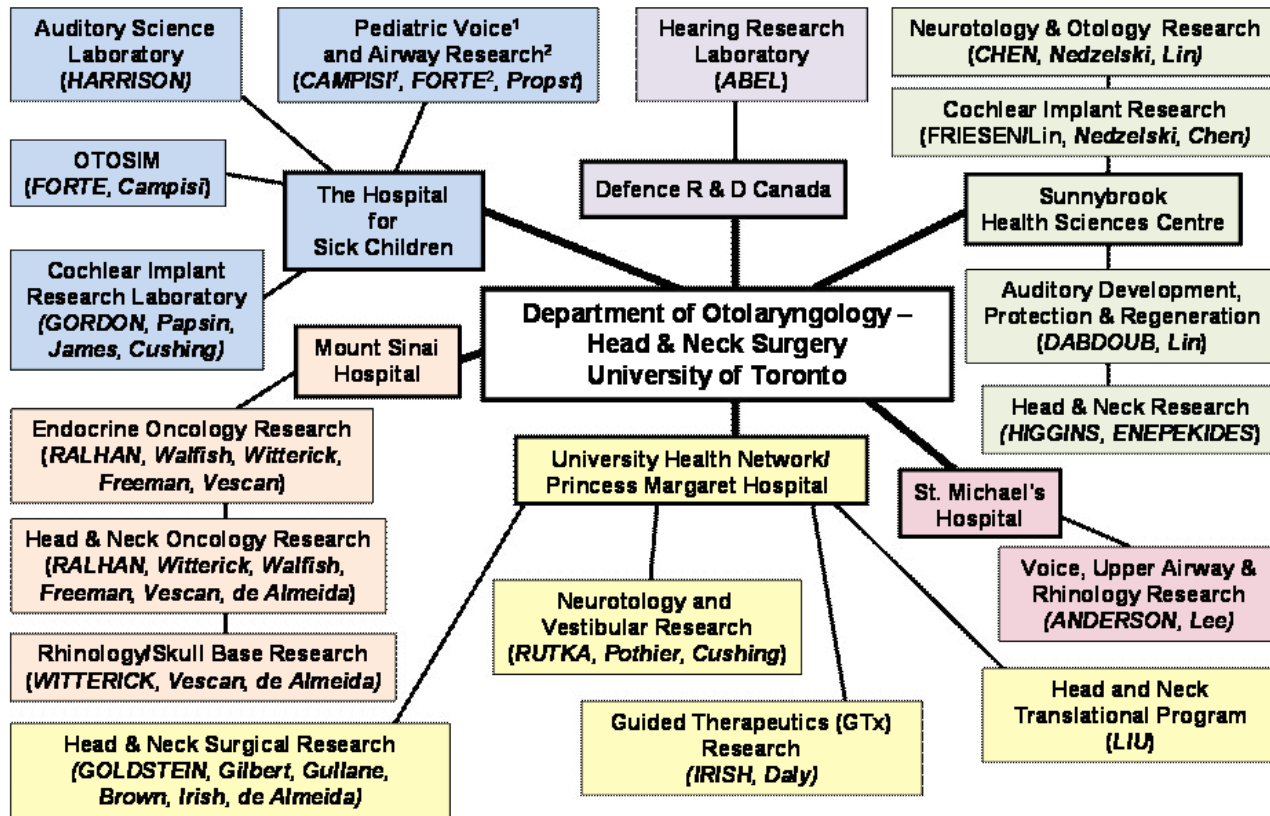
Auditory Science Laboratory (HARRISON)

Pediatric Voice$^1$ and Airway Research$^2$ (CAMPISI$^1$, FORTE$^2$, Propst)

Hearing Research Laboratory (ABEL)

Neurotology & Otology Research (CHEN, Nedzelski, Lin)

Cochlear Implant Research (FRIESEN/Lin, Nedzelski, Chen)

OTOSIM (FORTE, Campisi)

The Hospital for Sick Children

Defence R & D Canada

Sunnybrook Health Sciences Centre

Cochlear Implant Research Laboratory (GORDON, Papsin, James, Cushing)

Mount Sinai Hospital

Department of Otolaryngology – Head & Neck Surgery University of Toronto

Auditory Development, Protection & Regeneration (DABDOUB, Lin)

Head & Neck Research (HIGGINS, ENEPEKIDES)

Endocrine Oncology Research (RALHAN, Walfish, Witterick, Freeman, Vescan)

University Health Network/ Princess Margaret Hospital

St. Michael's Hospital

Head & Neck Oncology Research (RALHAN, Witterick, Walfish, Freeman, Vescan, de Almeida)

Voice, Upper Airway & Rhinology Research (ANDERSON, Lee)

Neurotology and Vestibular Research (RUTKA, Pothier, Cushing)

Rhinology/Skull Base Research (WITTERICK, Vescan, de Almeida)

Head and Neck Translational Program (LIU)

Guided Therapeutics (GTx) Research (IRISH, Daly)

Head & Neck Surgical Research (GOLDSTEIN, Gilbert, Gullane, Brown, Irish, de Almeida)